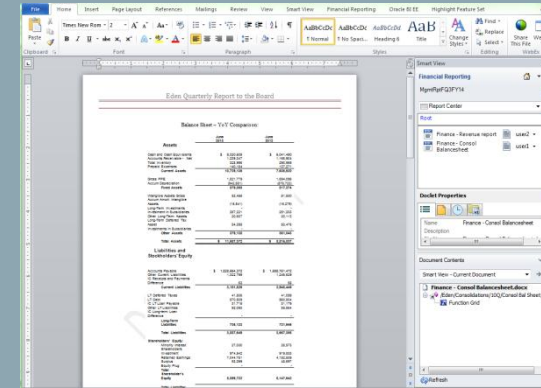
File Home Insert Page Layout References Mailings Review View Smart View Financial Reporting Oracle BI EE Highlight Feature Set

Times New Rom 12

Paste

Clipboard Font Paragraph Styles Editing

AaBbCcDc ¶ Normal
AaBbCcDc ¶ No Spaci...
AaBbCc Heading 6
AaB Title
Change Styles
Find
Replace
Select
Share This File
WebEx

Eden Quarterly Report to the Board

Balance Sheet – YoY Comparison

Assets

Current Assets

Total Assets

Liabilities and Stockholders' Equity

Total Liabilities

Stockholders' Equity

Smart View

Financial Reporting

MgmRptFQ3FY14

Report Center

Root

Finance - Revenue report

Finance - Consol Balancesheet

Docket Properties

Name Finance - Consol Balancesheet

Description

Document Contents

Smart View - Current Document

Finance - Consol Balancesheet.docx

/Eden/Consolidations/10Q/Consol Bal Sheet

Function Grid

Refresh